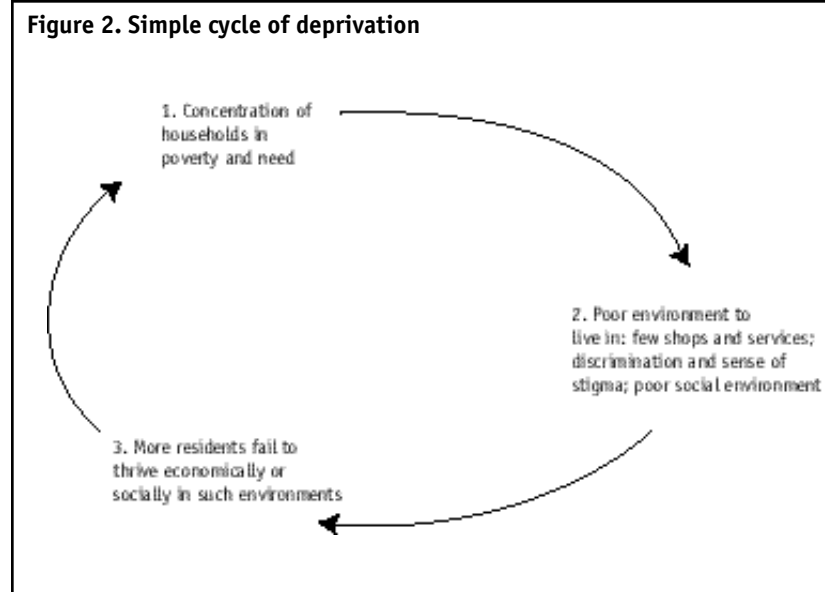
Figure 2. Simple cycle of deprivation

1. Concentration of households in poverty and need

2. Poor environment to live in: few shops and services; discrimination and sense of stigma; poor social environment

3. More residents fail to thrive economically or socially in such environments